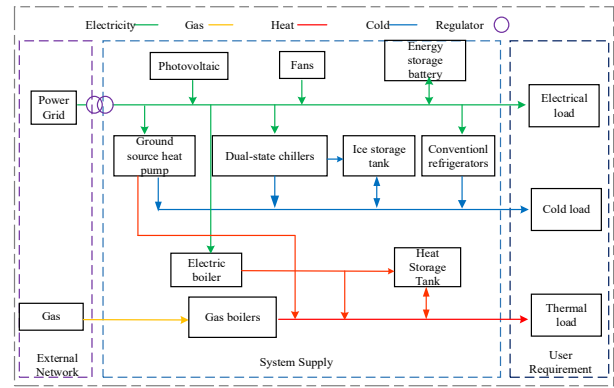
Electricity Gas Heat Cold Regulator

Photovoltaic

Fans

Energy storage battery

Power Grid

Electrical load

Ground source heat pump

Dual-state chillers

Ice storage tank

Conventionl refrigerators

Cold load

Electric boiler

Heat Storage Tank

Gas

Gas boilers

Thermal load

External Network

System Supply

User Requirement